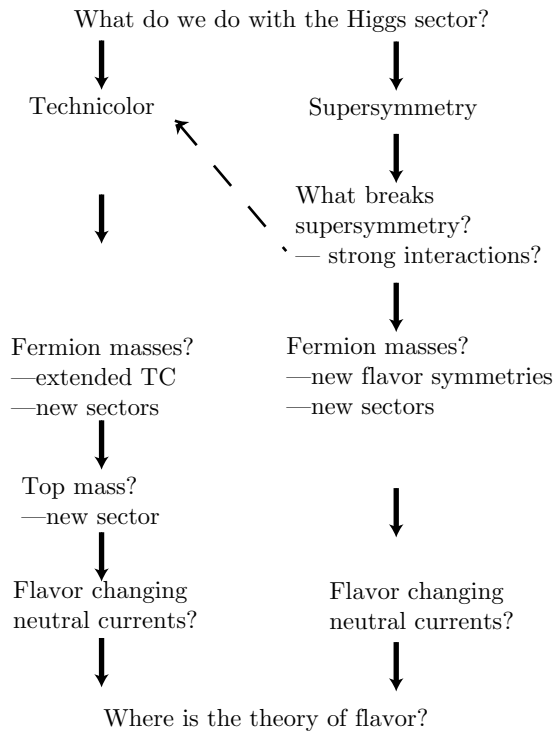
What do we do with the Higgs sector?

Technicolor

Fermion masses?
—extended TC
—new sectors

Top mass?
—new sector

Flavor changing neutral currents?

Supersymmetry

What breaks supersymmetry?
— strong interactions?

Fermion masses?
—new flavor symmetries
—new sectors

Flavor changing neutral currents?

Where is the theory of flavor?